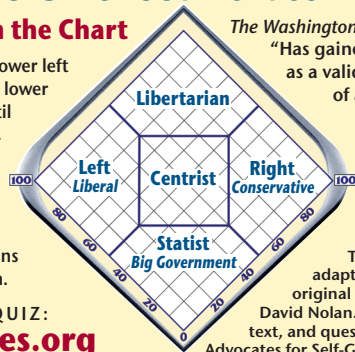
n the Chart

ower left
lower
til

ns
n.

QUIZ:
es.org

The Washington
"Has gaine
as a valid
of

Libertarian

Left
Liberal

Centrist

Right
Conservative

Statist
Big Government

100
80
60
40
20
0
20
40
60
80
100

T
adapt
original
David Nolan.
text, and ques
Advocates for Self-G